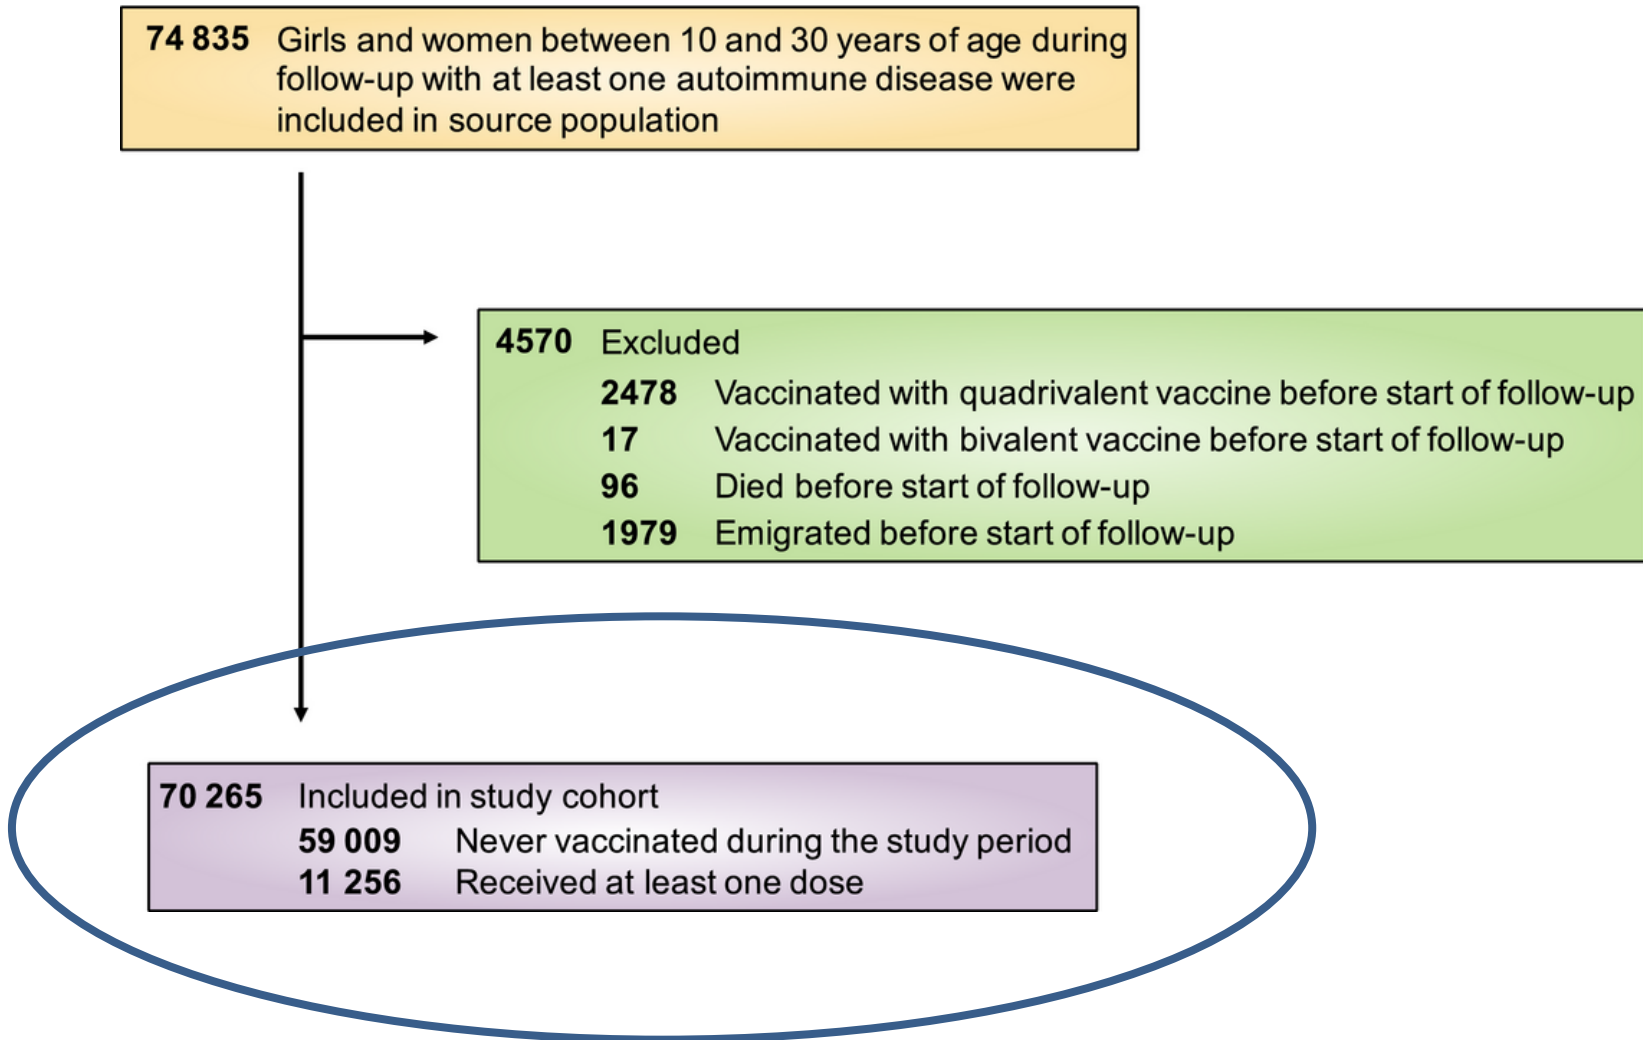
74 835 Girls and women between 10 and 30 years of age during follow-up with at least one autoimmune disease were included in source population

4570 Excluded
2478 Vaccinated with quadrivalent vaccine before start of follow-up
17 Vaccinated with bivalent vaccine before start of follow-up
96 Died before start of follow-up
1979 Emigrated before start of follow-up

70 265 Included in study cohort
59 009 Never vaccinated during the study period
11 256 Received at least one dose